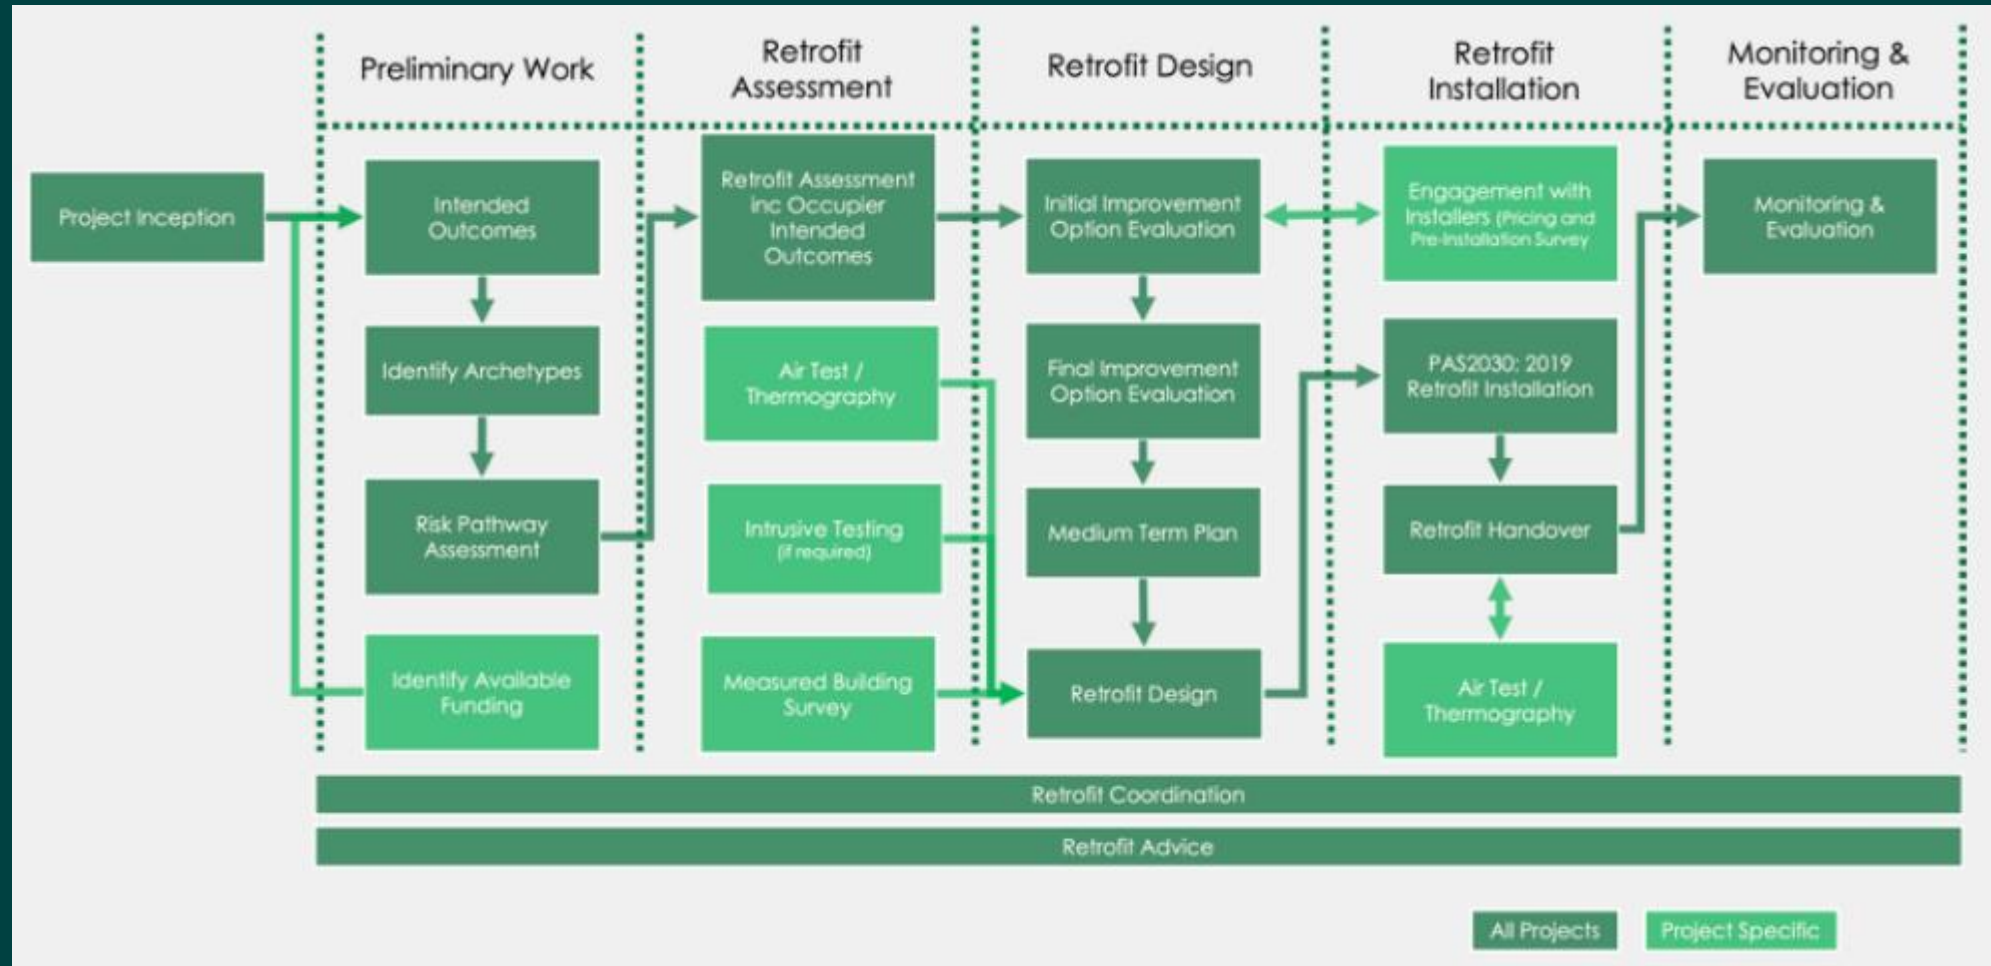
Preliminary Work

Retrofit Assessment

Retrofit Design

Retrofit Installation

Monitoring & Evaluation

Project Inception

Intended Outcomes

Identify Archetypes

Risk Pathway Assessment

Identify Available Funding

Retrofit Assessment inc Occupier Intended Outcomes

Air Test / Thermography

Intrusive Testing (if required)

Measured Building Survey

Initial Improvement Option Evaluation

Final Improvement Option Evaluation

Medium Term Plan

Retrofit Design

Engagement with Installers (Pricing and Pre-Installation Survey

PAS2030: 2019 Retrofit Installation

Retrofit Handover

Air Test / Thermography

Monitoring & Evaluation

Retrofit Coordination

Retrofit Advice

All Projects

Project Specific